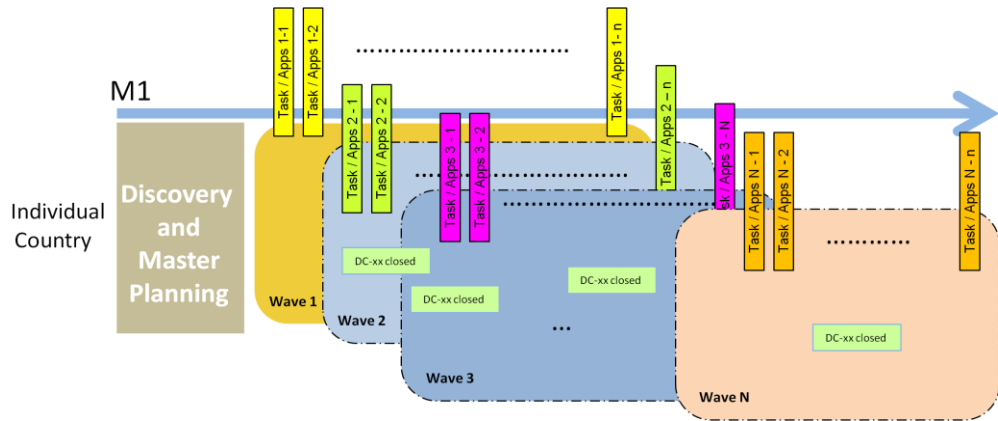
M1

Individual Country

Discovery and Master Planning

Task / Apps 1-1
Task / Apps 1-2
.....................
Task / Apps 1- n

Task / Apps 2 - 1
Task / Apps 2 - 2
Task / Apps 2 – n

Task / Apps 3 - 1
Task / Apps 3 - 2
Task / Apps 3 - N

Task / Apps N - 1
Task / Apps N - 2
..........
Task / Apps N - n

DC-xx closed
DC-xx closed
DC-xx closed
...
DC-xx closed

Wave 1
Wave 2
Wave 3
Wave N